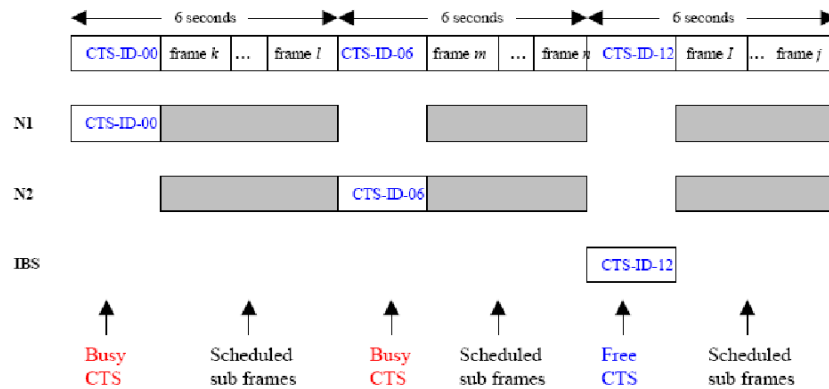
6 seconds 6 seconds 6 seconds

| CTS-ID-00 | frame $k$ | … | frame $l$ | CTS-ID-06 | frame $m$ | … | frame $n$ | CTS-ID-12 | frame $I$ | … | frame $j$ |
|---|---|---|---|---|---|---|---|---|---|---|---|

N1

CTS-ID-00

N2

CTS-ID-06

IBS

CTS-ID-12

Busy CTS

Scheduled sub frames

Busy CTS

Scheduled sub frames

Free CTS

Scheduled sub frames